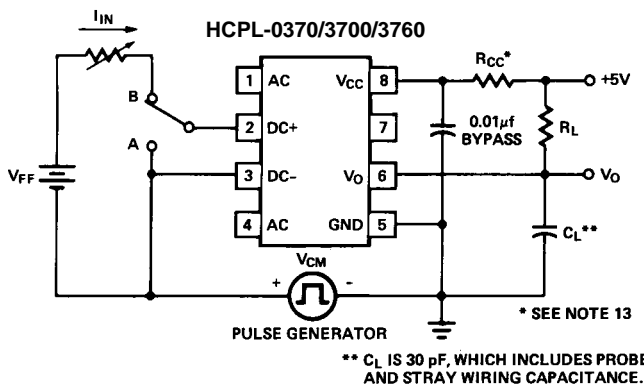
HCPL-0370/3700/3760

$I_{IN}$

B

A

$V_{FF}$

1 AC

2 DC+

3 DC-

4 AC

$V_{CC}$ 8

7

$V_O$ 6

GND 5

$R_{CC}$*

+5V

0.01µf BYPASS

$R_L$

$V_O$

$C_L$**

$V_{CM}$

+

-

PULSE GENERATOR

* SEE NOTE 13

** $C_L$ IS 30 pF, WHICH INCLUDES PROBE AND STRAY WIRING CAPACITANCE.